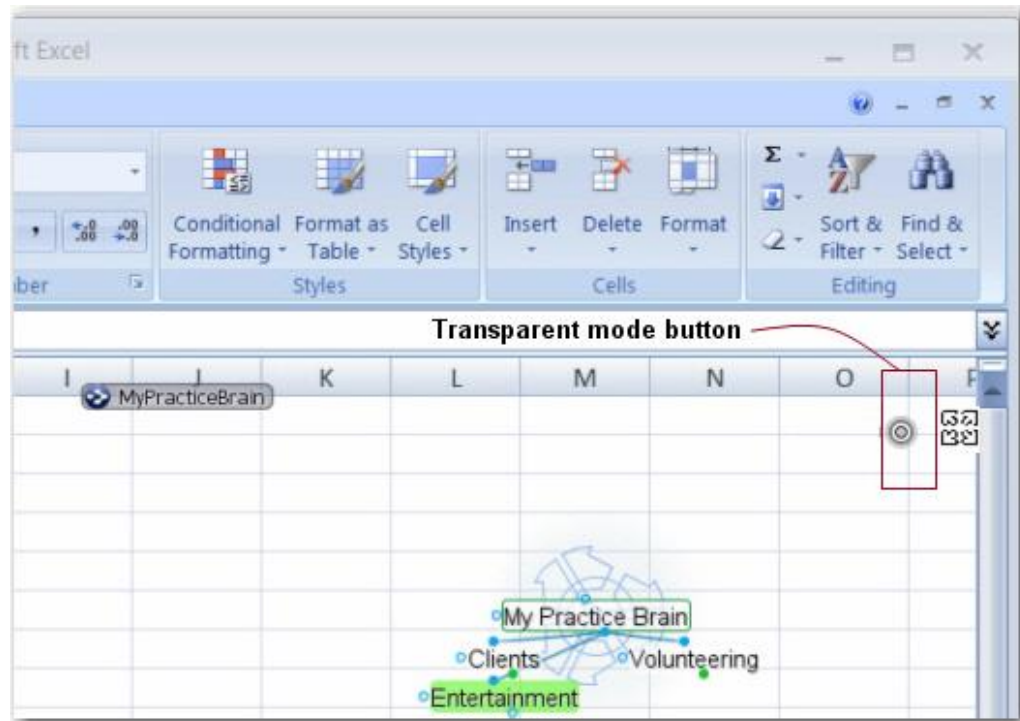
ft Excel

Conditional Formatting
Format as Table
Cell Styles
Styles
Insert
Delete
Format
Cells
Σ
Sort & Filter
Find & Select
Editing
ber

Transparent mode button

I J K L M N O P

MyPracticeBrain

My Practice Brain
Clients
Volunteering
Entertainment